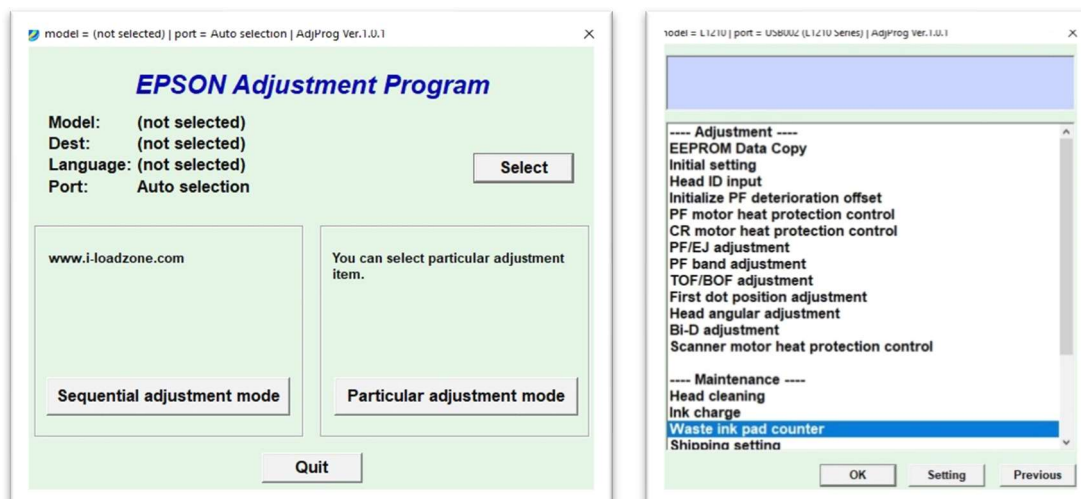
model = (not selected) | port = Auto selection | AdjProg Ver.1.0.1

EPSON Adjustment Program

Model: (not selected)
Dest: (not selected)
Language: (not selected)
Port: Auto selection

Select

www.i-loadzone.com

You can select particular adjustment item.

Sequential adjustment mode

Particular adjustment mode

Quit

iodel = L1210 | port = USB002 (L1210 Series) | AdjProg Ver.1.0.1

---- Adjustment ----
EEPROM Data Copy
Initial setting
Head ID input
Initialize PF deterioration offset
PF motor heat protection control
CR motor heat protection control
PF/EJ adjustment
PF band adjustment
TOF/BOF adjustment
First dot position adjustment
Head angular adjustment
Bi-D adjustment
Scanner motor heat protection control

---- Maintenance ----
Head cleaning
Ink charge
Waste ink pad counter
Shipping setting

OK Setting Previous